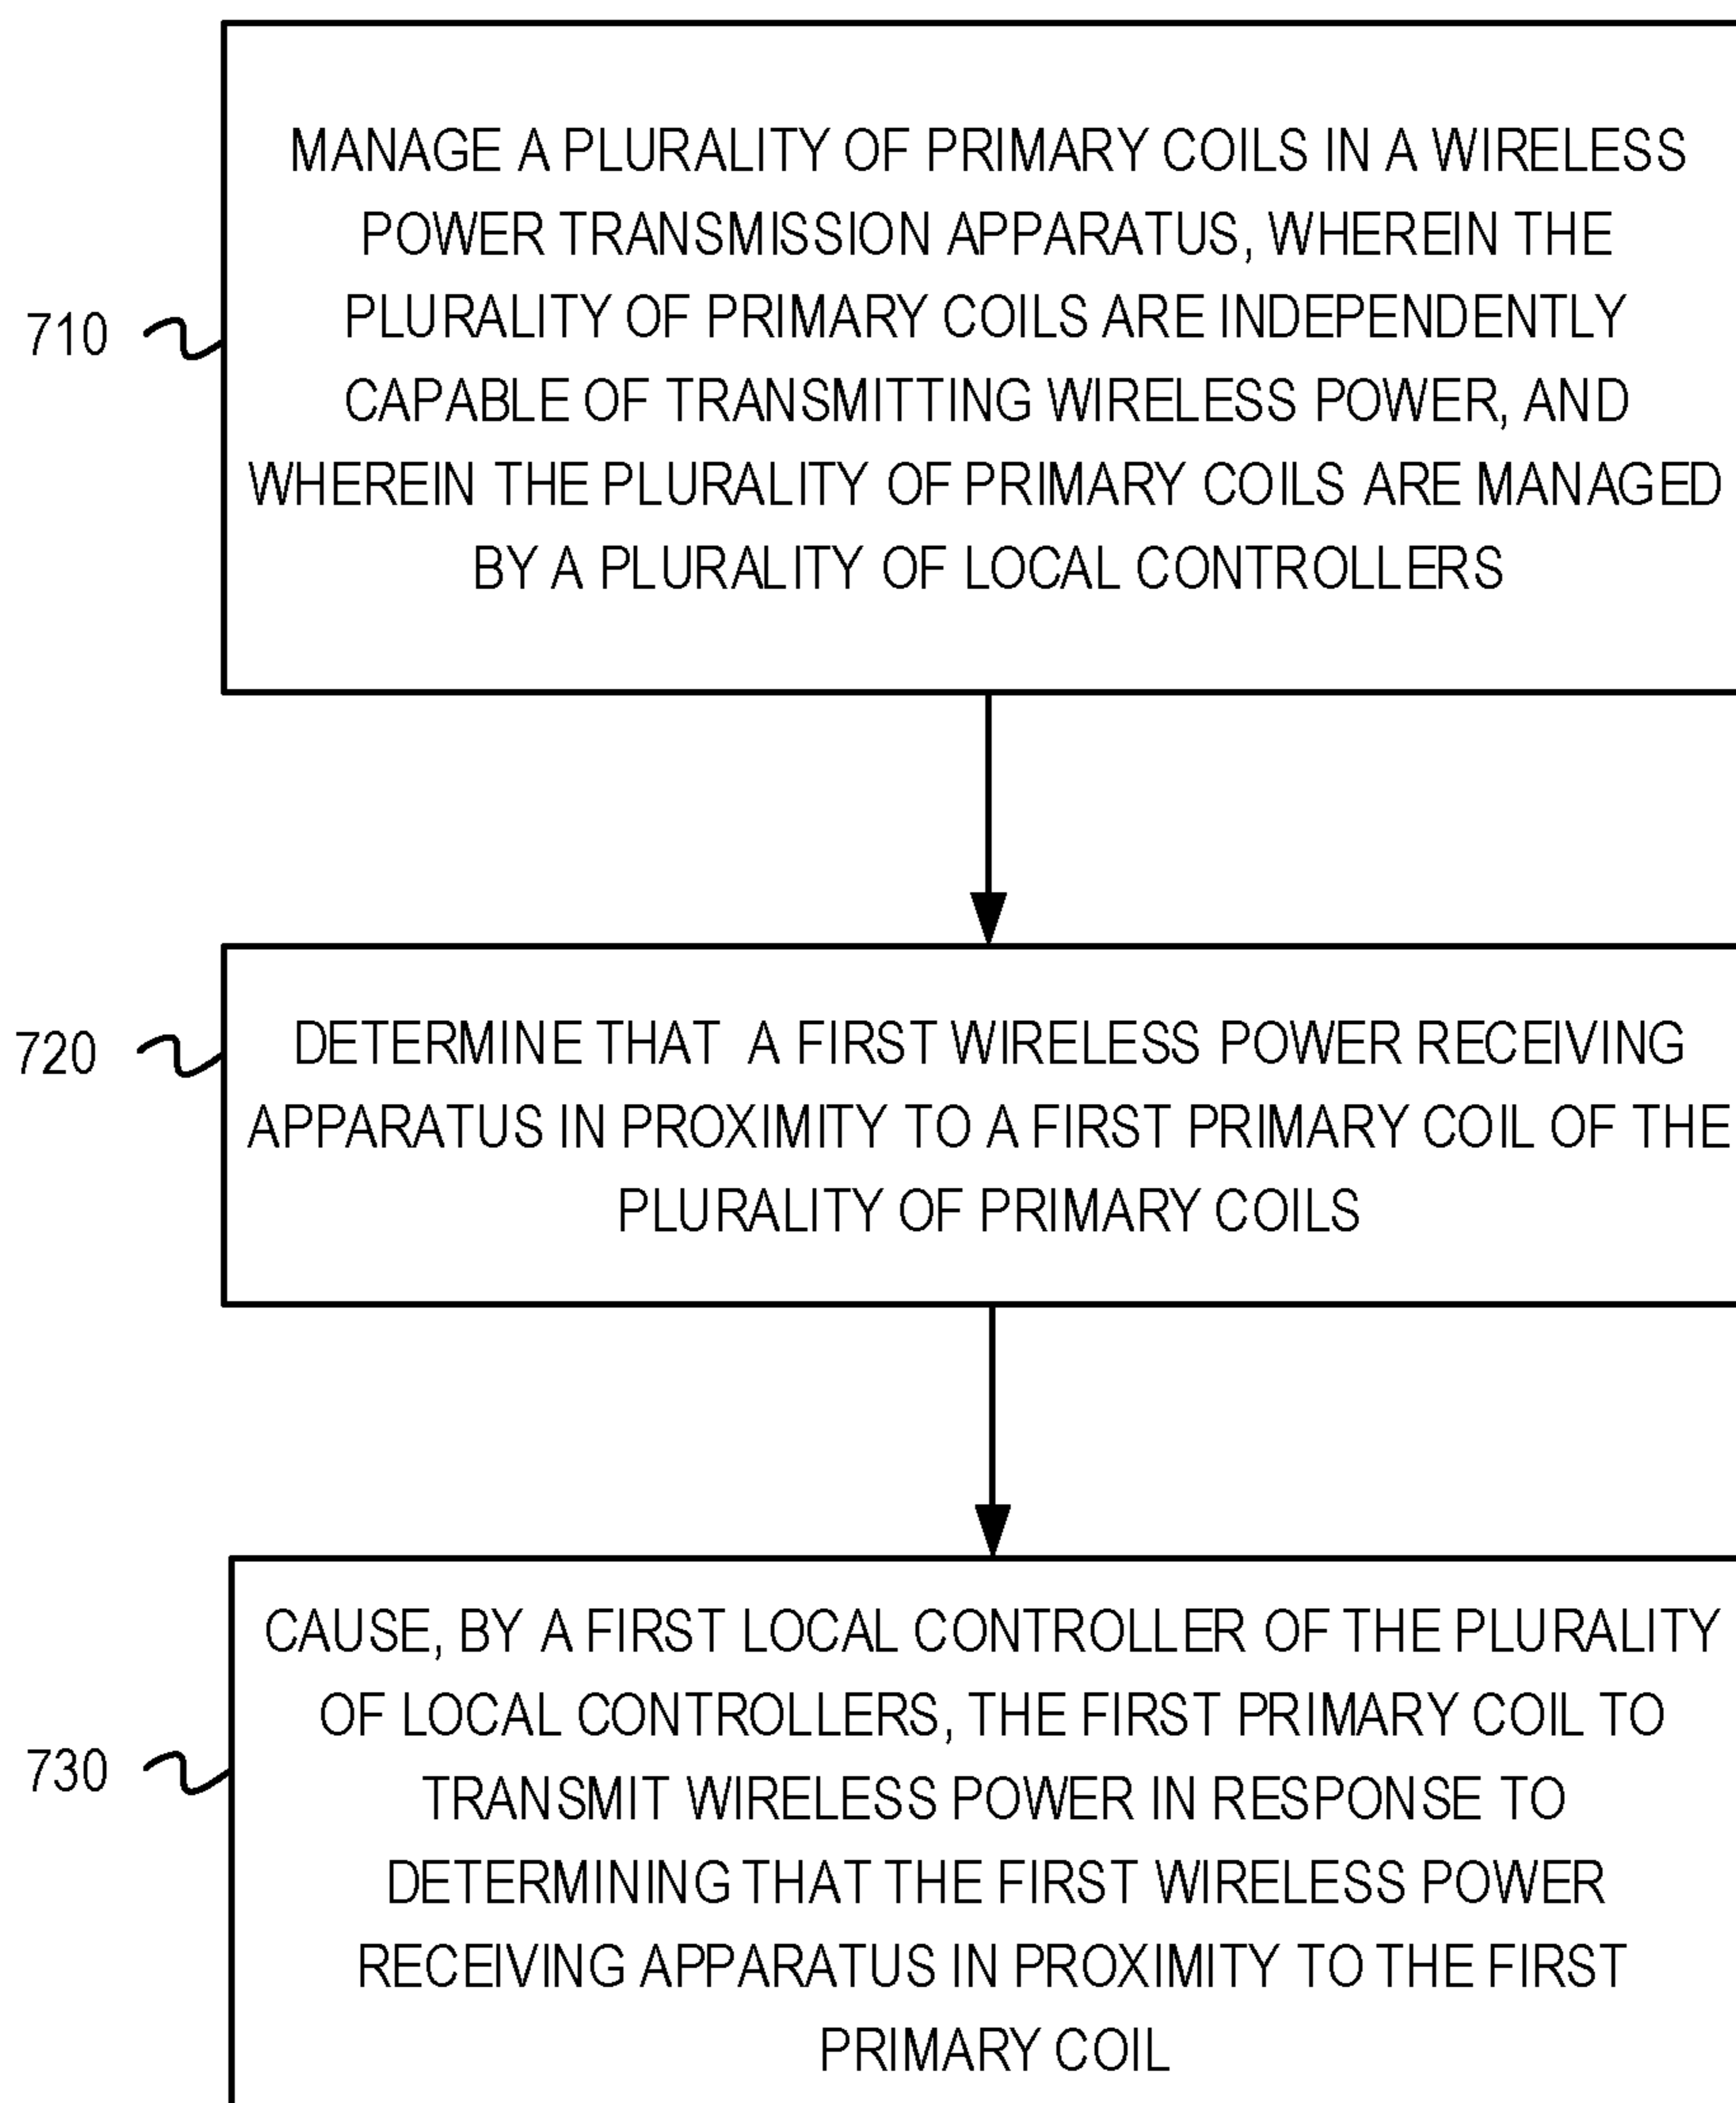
710

MANAGE A PLURALITY OF PRIMARY COILS IN A WIRELESS POWER TRANSMISSION APPARATUS, WHEREIN THE PLURALITY OF PRIMARY COILS ARE INDEPENDENTLY CAPABLE OF TRANSMITTING WIRELESS POWER, AND WHEREIN THE PLURALITY OF PRIMARY COILS ARE MANAGED BY A PLURALITY OF LOCAL CONTROLLERS

720

DETERMINE THAT A FIRST WIRELESS POWER RECEIVING APPARATUS IN PROXIMITY TO A FIRST PRIMARY COIL OF THE PLURALITY OF PRIMARY COILS

730

CAUSE, BY A FIRST LOCAL CONTROLLER OF THE PLURALITY OF LOCAL CONTROLLERS, THE FIRST PRIMARY COIL TO TRANSMIT WIRELESS POWER IN RESPONSE TO DETERMINING THAT THE FIRST WIRELESS POWER RECEIVING APPARATUS IN PROXIMITY TO THE FIRST PRIMARY COIL